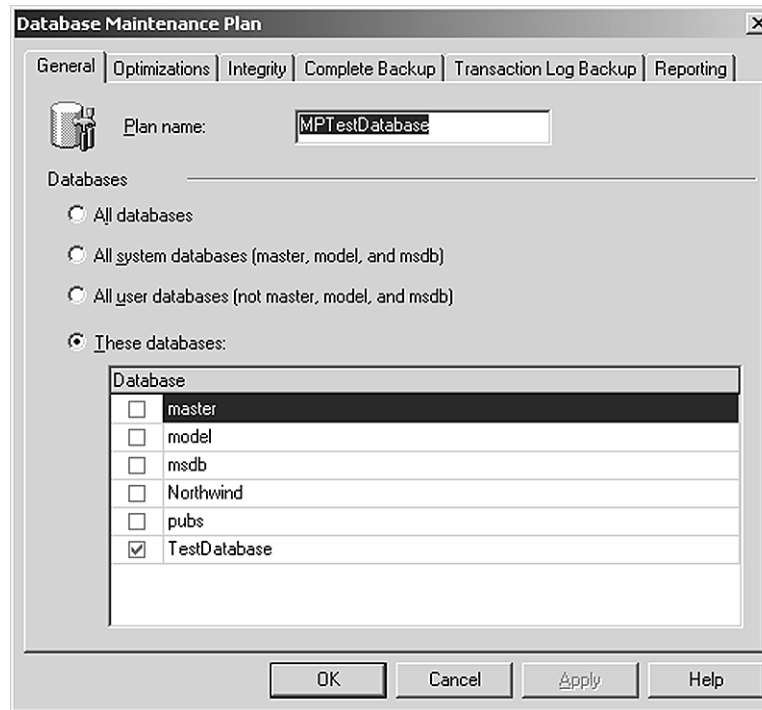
Database Maintenance Plan

General | Optimizations | Integrity | Complete Backup | Transaction Log Backup | Reporting

Plan name: MPTestDatabase

Databases

All databases

All system databases (master, model, and msdb)

All user databases (not master, model, and msdb)

These databases:

| | Database |
|---|---|
| ☐ | master |
| ☐ | model |
| ☐ | msdb |
| ☐ | Northwind |
| ☐ | pubs |
| ☑ | TestDatabase |

OK Cancel Apply Help